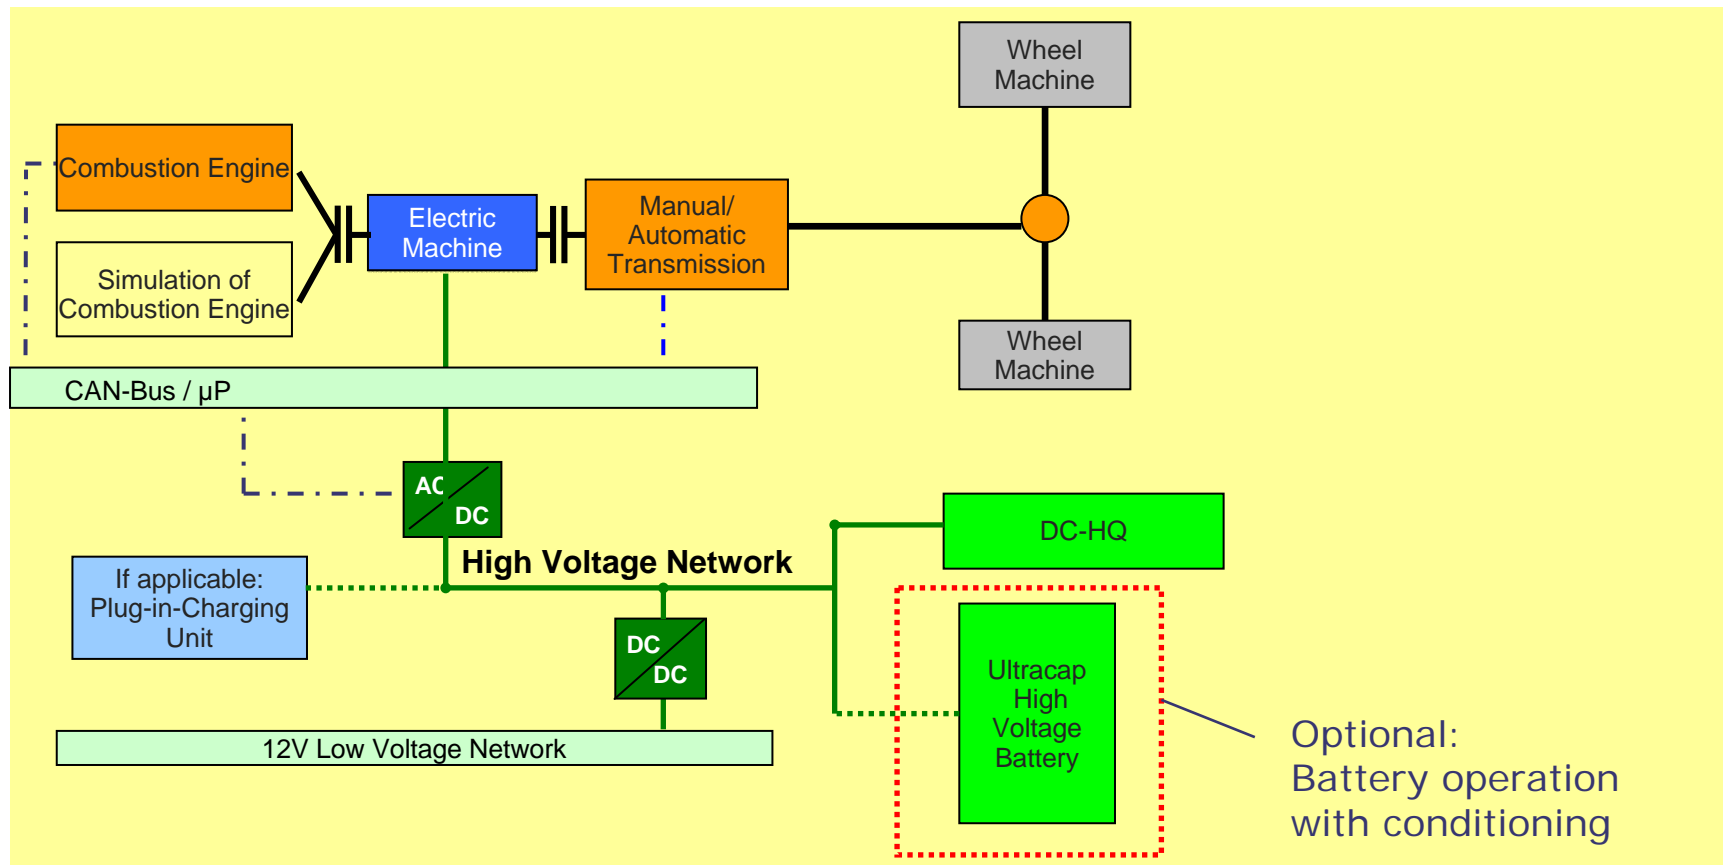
Wheel Machine

Combustion Engine

Simulation of Combustion Engine

Electric Machine

Manual/ Automatic Transmission

Wheel Machine

CAN-Bus / µP

AC DC

DC-HQ

High Voltage Network

If applicable: Plug-in-Charging Unit

DC DC

Ultracap High Voltage Battery

12V Low Voltage Network

Optional:
Battery operation with conditioning